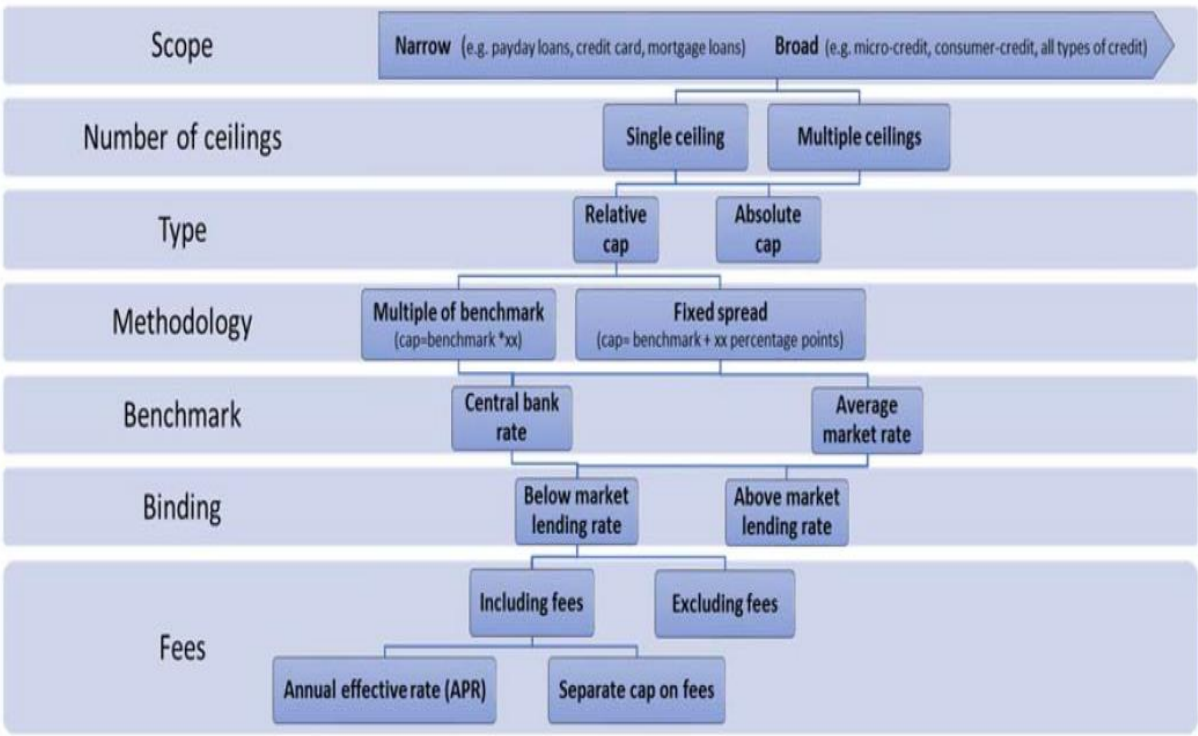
Scope
Narrow (e.g. payday loans, credit card, mortgage loans) Broad (e.g. micro-credit, consumer-credit, all types of credit)

Number of ceilings
Single ceiling
Multiple ceilings

Type
Relative cap
Absolute cap

Methodology
Multiple of benchmark (cap=benchmark *xx)
Fixed spread (cap= benchmark + xx percentage points)

Benchmark
Central bank rate
Average market rate

Binding
Below market lending rate
Above market lending rate

Fees
Including fees
Excluding fees
Annual effective rate (APR)
Separate cap on fees